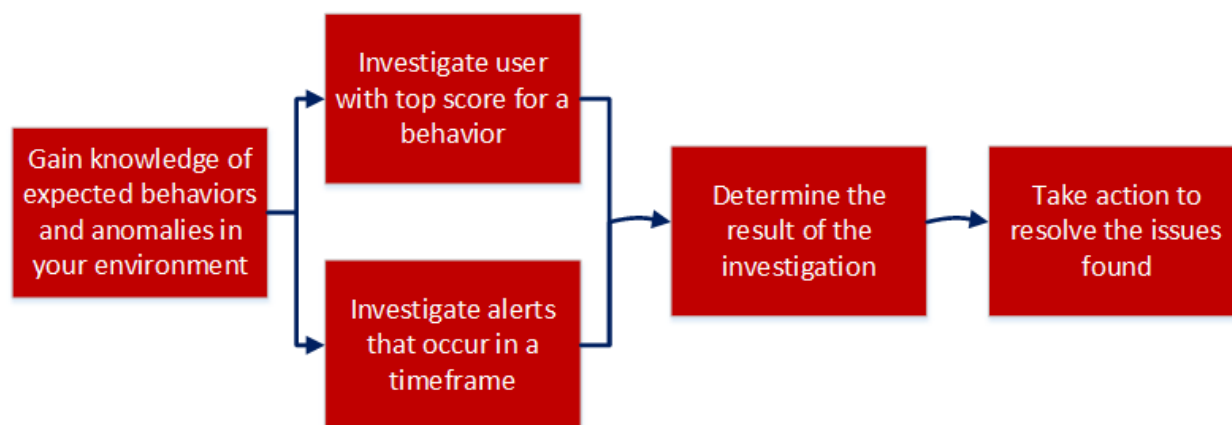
Gain knowledge of expected behaviors and anomalies in your environment

Investigate user with top score for a behavior

Investigate alerts that occur in a timeframe

Determine the result of the investigation

Take action to resolve the issues found